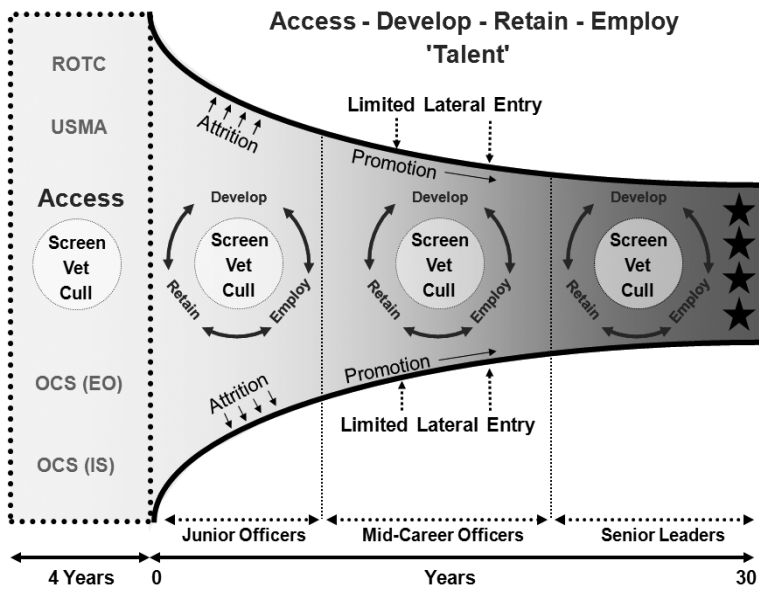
Access - Develop - Retain - Employ
'Talent'

ROTC

USMA

Access

Screen
Vet
Cull

OCS (EO)

OCS (IS)

Attrition

Develop

Screen
Vet
Cull

Retain

Employ

Attrition

Limited Lateral Entry

Promotion

Develop

Screen
Vet
Cull

Retain

Employ

Promotion

Limited Lateral Entry

Develop

Screen
Vet
Cull

Retain

Employ

Junior Officers

Mid-Career Officers

Senior Leaders

4 Years

0

Years

30